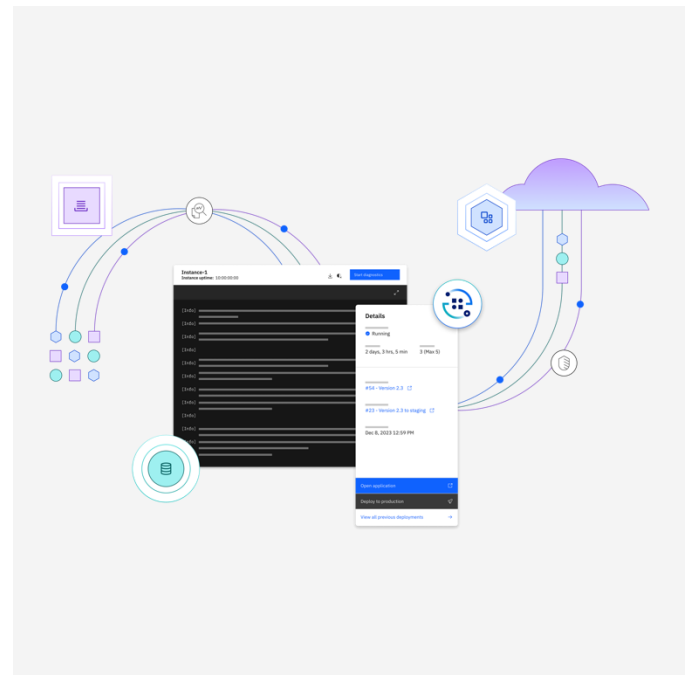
Instance-1
Instance uptime: 10:00:00:00

Start diagnostics

[Info]
[Info]
[Info]
[Info]
[Info]
[Info]
[Info]
[Info]
[Info]
[Info]
[Info]

Details

Running

2 days, 3 hrs, 5 min

3 (Max 5)

#54 - Version 2.3

#33 - Version 2.3 to staging

Dec 8, 2023 12:59 PM

Open application

Deploy to production

View all previous deployments